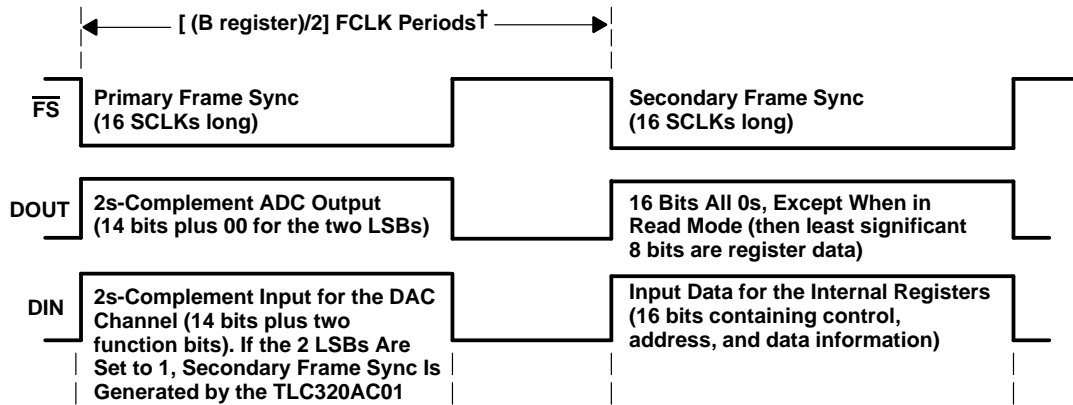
[ (B register)/2] FCLK Periods†

$\overline{FS}$

Primary Frame Sync (16 SCLKs long)

Secondary Frame Sync (16 SCLKs long)

DOUT

2s-Complement ADC Output (14 bits plus 00 for the two LSBs)

16 Bits All 0s, Except When in Read Mode (then least significant 8 bits are register data)

DIN

2s-Complement Input for the DAC Channel (14 bits plus two function bits). If the 2 LSBs Are Set to 1, Secondary Frame Sync Is Generated by the TLC320AC01

Input Data for the Internal Registers (16 bits containing control, address, and data information)